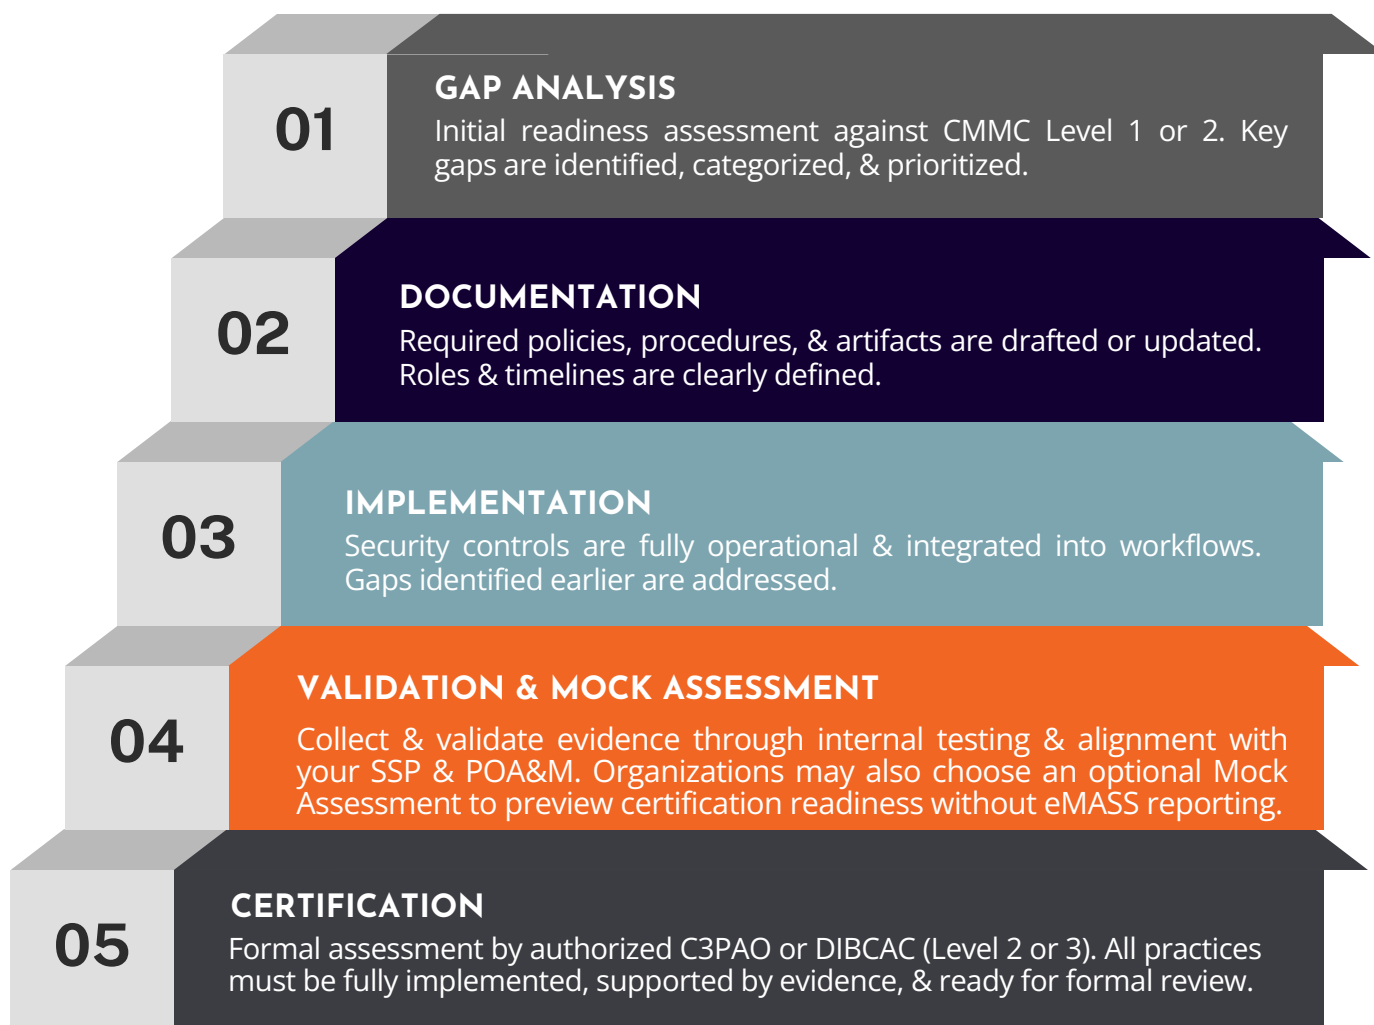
01

GAP ANALYSIS

Initial readiness assessment against CMMC Level 1 or 2. Key gaps are identified, categorized, & prioritized.

02

DOCUMENTATION

Required policies, procedures, & artifacts are drafted or updated. Roles & timelines are clearly defined.

03

IMPLEMENTATION

Security controls are fully operational & integrated into workflows. Gaps identified earlier are addressed.

04

VALIDATION & MOCK ASSESSMENT

Collect & validate evidence through internal testing & alignment with your SSP & POA&M. Organizations may also choose an optional Mock Assessment to preview certification readiness without eMASS reporting.

05

CERTIFICATION

Formal assessment by authorized C3PAO or DIBCAC (Level 2 or 3). All practices must be fully implemented, supported by evidence, & ready for formal review.